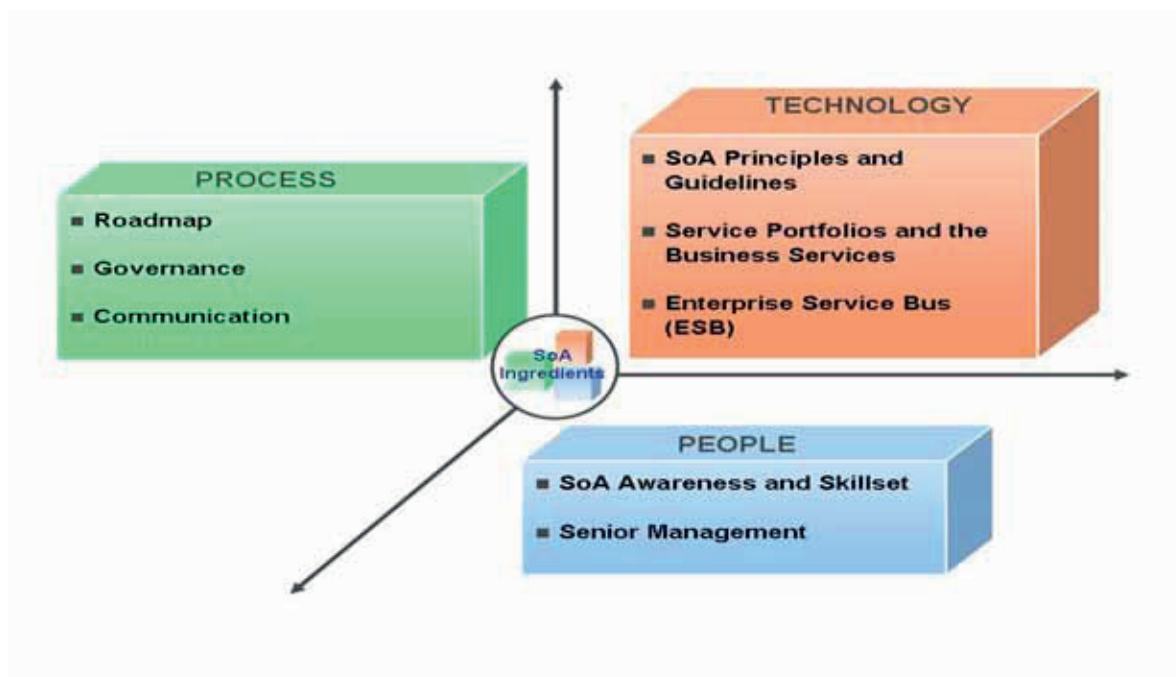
TECHNOLOGY

■ SoA Principles and Guidelines

■ Service Portfolios and the Business Services

■ Enterprise Service Bus (ESB)

PROCESS

■ Roadmap

■ Governance

■ Communication

SoA Ingredients

PEOPLE

■ SoA Awareness and Skillset

■ Senior Management